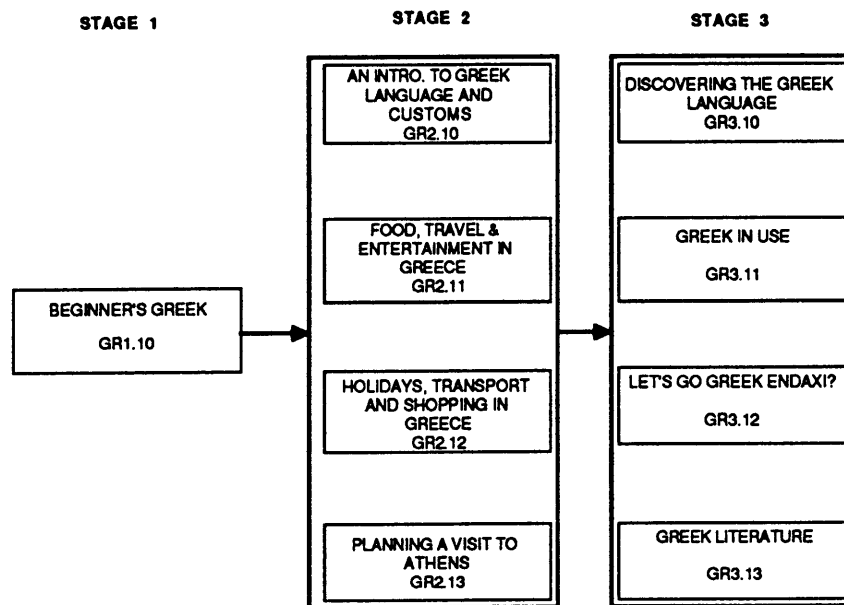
STAGE 1

STAGE 2

STAGE 3

BEGINNER'S GREEK
GR1.10

AN INTRO. TO GREEK LANGUAGE AND CUSTOMS
GR2.10

FOOD, TRAVEL & ENTERTAINMENT IN GREECE
GR2.11

HOLIDAYS, TRANSPORT AND SHOPPING IN GREECE
GR2.12

PLANNING A VISIT TO ATHENS
GR2.13

DISCOVERING THE GREEK LANGUAGE
GR3.10

GREEK IN USE
GR3.11

LET'S GO GREEK ENDAXI?
GR3.12

GREEK LITERATURE
GR3.13